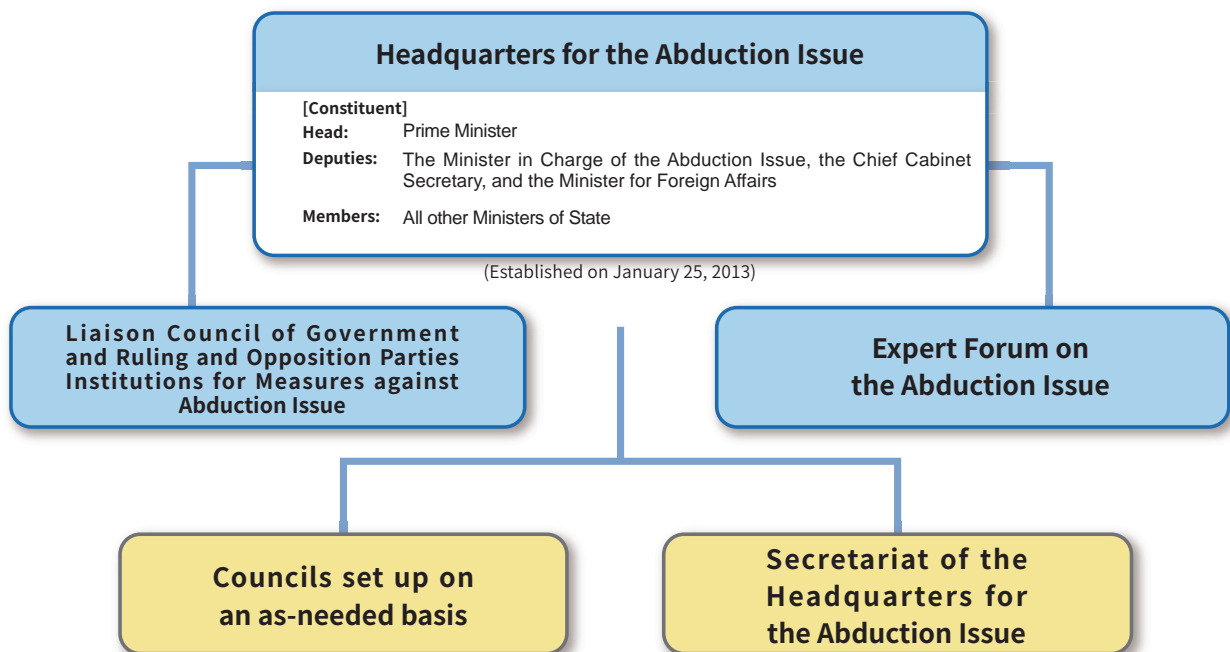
Headquarters for the Abduction Issue

[Constituent]
Head: Prime Minister
Deputies: The Minister in Charge of the Abduction Issue, the Chief Cabinet Secretary, and the Minister for Foreign Affairs
Members: All other Ministers of State

(Established on January 25, 2013)

Liaison Council of Government and Ruling and Opposition Parties Institutions for Measures against Abduction Issue

Expert Forum on the Abduction Issue

Councils set up on an as-needed basis

Secretariat of the Headquarters for the Abduction Issue